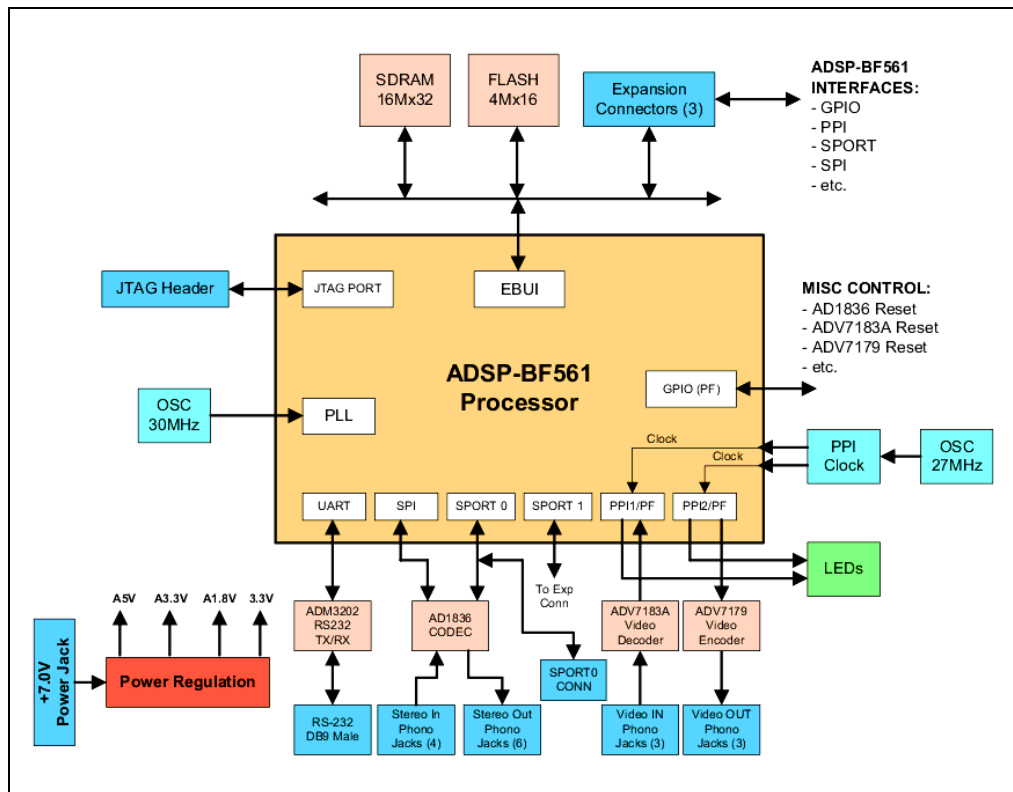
SDRAM
16Mx32

FLASH
4Mx16

Expansion
Connectors (3)

ADSP-BF561
INTERFACES:
- GPIO
- PPI
- SPORT
- SPI
- etc.

JTAG Header

JTAG PORT

EBUI

MISC CONTROL:
- AD1836 Reset
- ADV7183A Reset
- ADV7179 Reset
- etc.

ADSP-BF561
Processor

GPIO (PF)

OSC
30MHz

PLL

Clock

Clock

PPI
Clock

OSC
27MHz

UART

SPI

SPORT 0

SPORT 1

PPI1/PF

PPI2/PF

LEDs

A5V

A3.3V

A1.8V

3.3V

To Exp
Conn

ADM3202
RS232
TX/RX

AD1836
CODEC

ADV7183A
Video
Decoder

ADV7179
Video
Encoder

+7.0V
Power Jack

Power Regulation

SPORT0
CONN

RS-232
DB9 Male

Stereo In
Phono
Jacks (4)

Stereo Out
Phono
Jacks (6)

Video IN
Phono
Jacks (3)

Video OUT
Phono
Jacks (3)